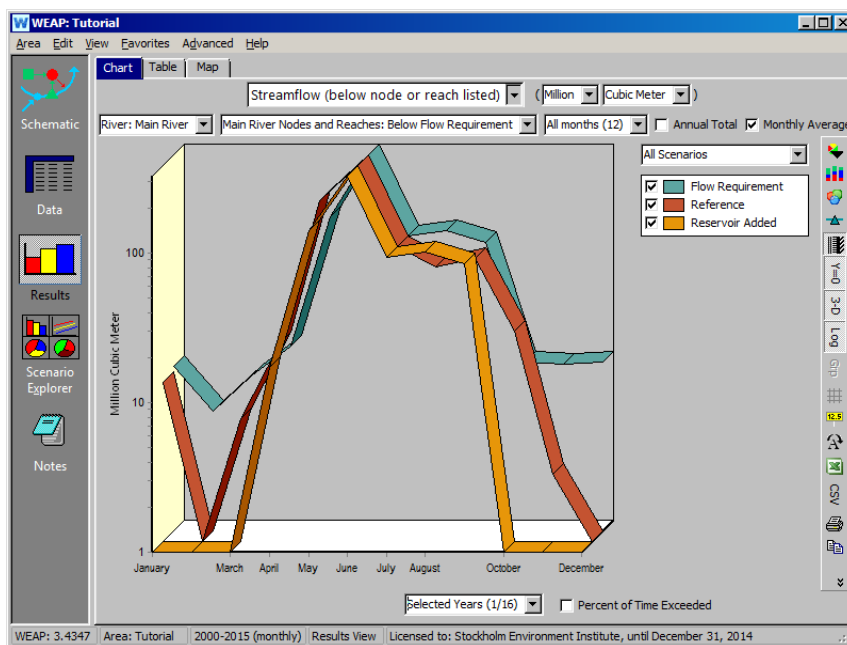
WEAP: Tutorial

Area Edit View Favorites Advanced Help

Schematic

Data

Results

Scenario Explorer

Notes

Chart Table Map

Streamflow (below node or reach listed) ( Million Cubic Meter )

River: Main River | Main River Nodes and Reaches: Below Flow Requirement | All months (12) | Annual Total | Monthly Average

All Scenarios

Flow Requirement
Reference
Reservoir Added

Million Cubic Meter

100

10

1

January March April May June July August October December

Y=0
3-D
Log
12.5
CSV

Selected Years (1/16) Percent of Time Exceeded

WEAP: 3.4347 | Area: Tutorial | 2000-2015 (monthly) | Results View | Licensed to: Stockholm Environment Institute, until December 31, 2014